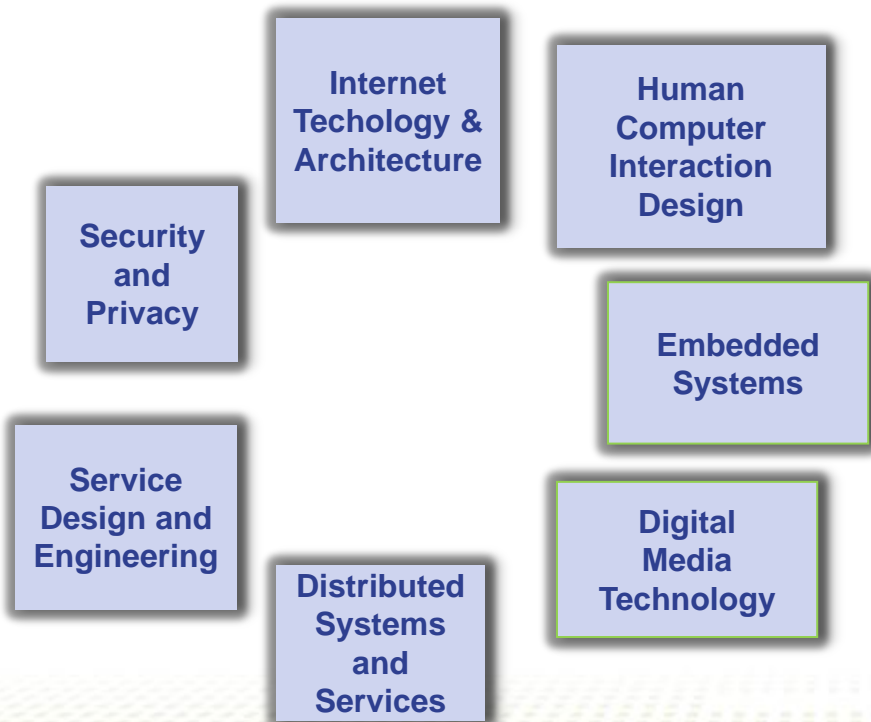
Internet Techology & Architecture

Human Computer Interaction Design

Security and Privacy

Embedded Systems

Service Design and Engineering

Digital Media Technology

Distributed Systems and Services